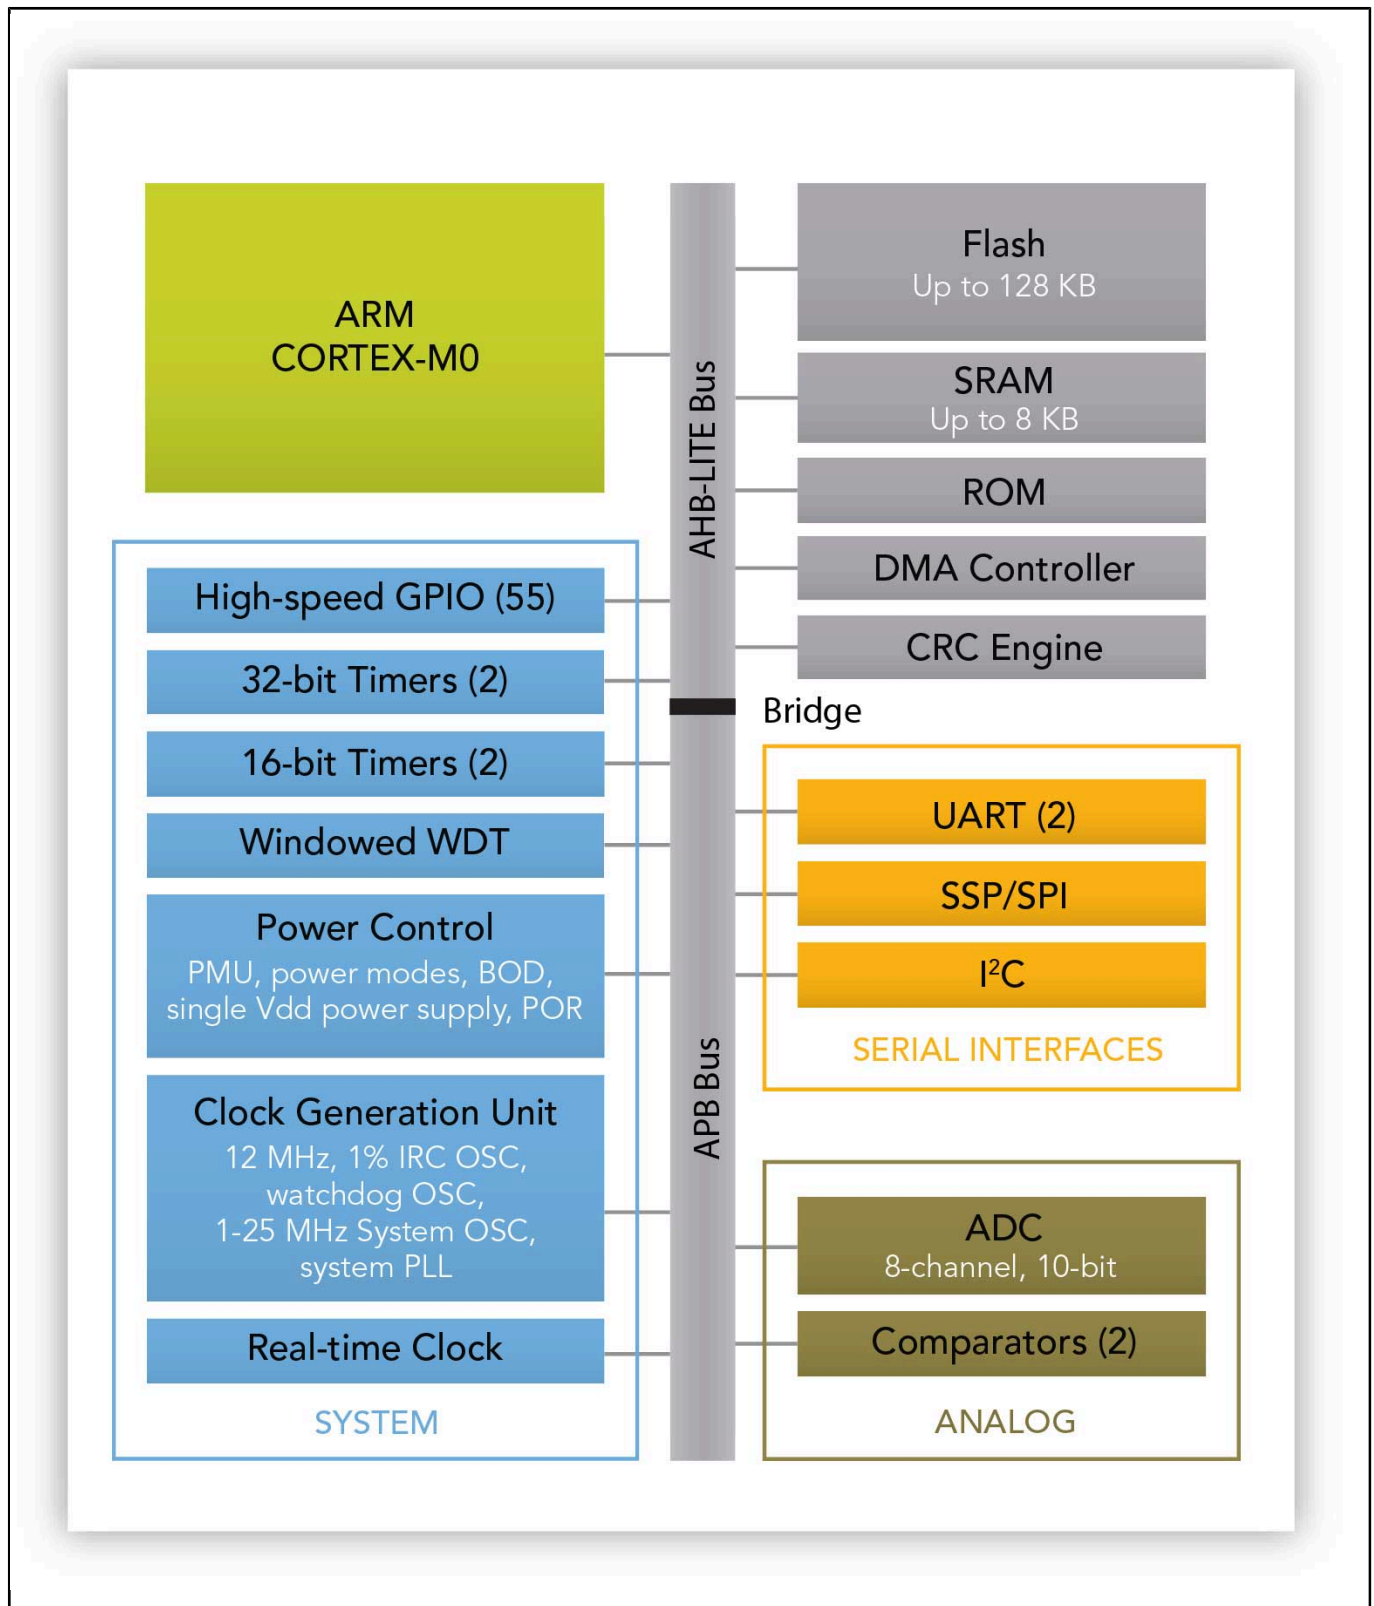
ARM
CORTEX-M0

AHB-LITE Bus

Flash
Up to 128 KB

SRAM
Up to 8 KB

ROM

DMA Controller

CRC Engine

Bridge

High-speed GPIO (55)

32-bit Timers (2)

16-bit Timers (2)

Windowed WDT

Power Control
PMU, power modes, BOD, single Vdd power supply, POR

Clock Generation Unit
12 MHz, 1% IRC OSC, watchdog OSC, 1-25 MHz System OSC, system PLL

Real-time Clock

SYSTEM

APB Bus

UART (2)

SSP/SPI

$I^2C$

SERIAL INTERFACES

ADC
8-channel, 10-bit

Comparators (2)

ANALOG